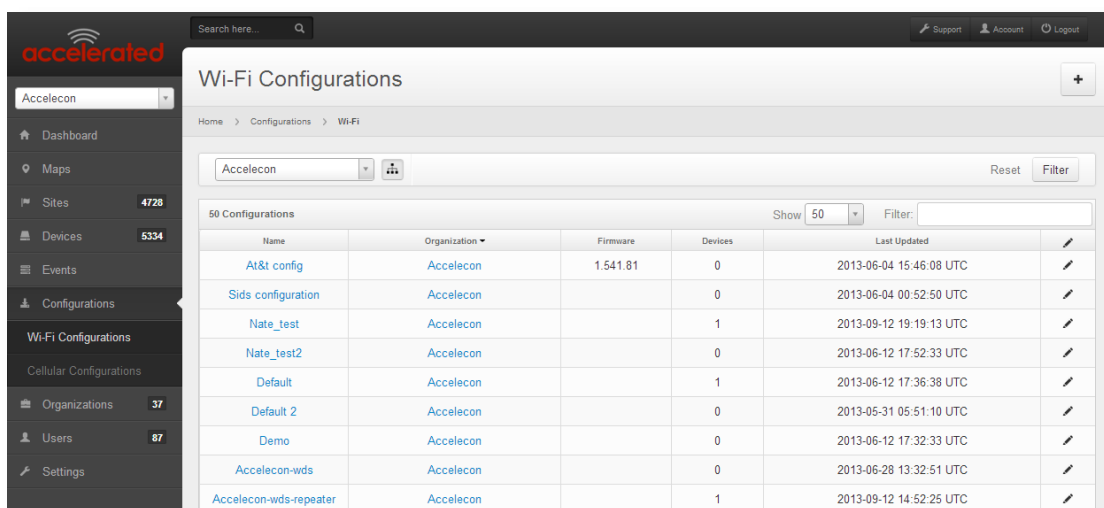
accelerated

Accelecon

Dashboard
Maps
Sites 4728
Devices 5334
Events
Configurations
Wi-Fi Configurations
Cellular Configurations
Organizations 37
Users 87
Settings

Search here...

Support Account Logout

Wi-Fi Configurations

+

Home > Configurations > Wi-Fi

Accelecon

Reset Filter

50 Configurations

Show 50 Filter:

| Name | Organization | Firmware | Devices | Last Updated | |
|---|---|---|---|---|---|
| At&t config | Accelecon | 1.541.81 | 0 | 2013-06-04 15:46:08 UTC | |
| Sids configuration | Accelecon | | 0 | 2013-06-04 00:52:50 UTC | |
| Nate_test | Accelecon | | 1 | 2013-09-12 19:19:13 UTC | |
| Nate_test2 | Accelecon | | 0 | 2013-06-12 17:52:33 UTC | |
| Default | Accelecon | | 1 | 2013-06-12 17:36:38 UTC | |
| Default 2 | Accelecon | | 0 | 2013-05-31 05:51:10 UTC | |
| Demo | Accelecon | | 0 | 2013-06-12 17:32:33 UTC | |
| Accelecon-wds | Accelecon | | 0 | 2013-06-28 13:32:51 UTC | |
| Accelecon-wds-repeater | Accelecon | | 1 | 2013-09-12 14:52:25 UTC | |